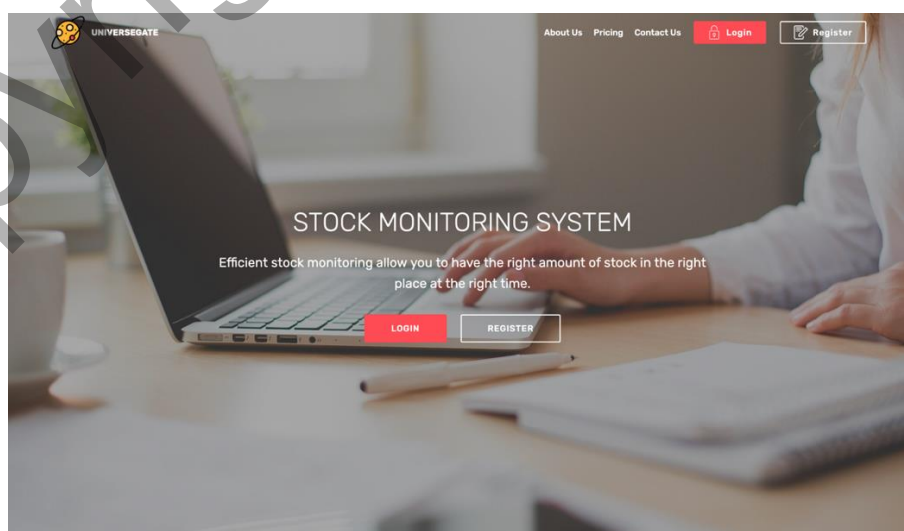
UNIVERSEGATE

About Us Pricing Contact Us Login Register

STOCK MONITORING SYSTEM

Efficient stock monitoring allow you to have the right amount of stock in the right place at the right time.

LOGIN REGISTER